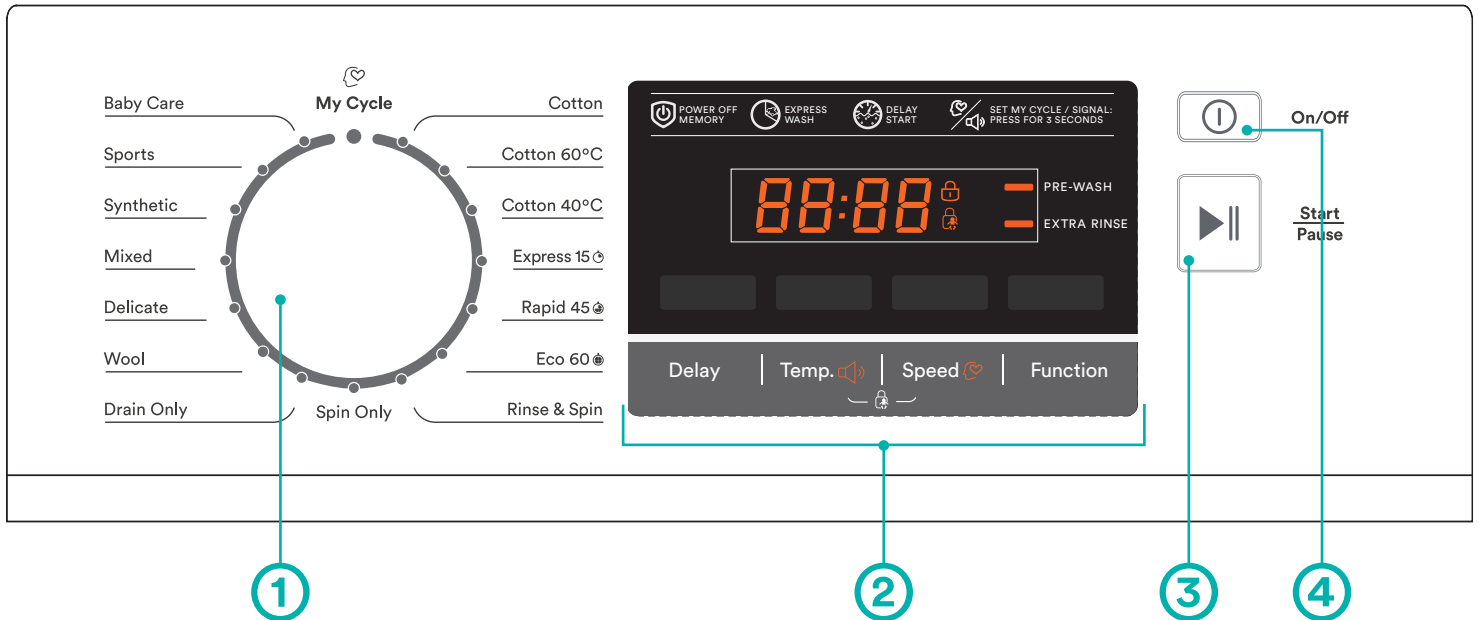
My Cycle

Baby Care

Sports

Synthetic

Mixed

Delicate

Wool

Drain Only

Spin Only

Cotton

Cotton 60°C

Cotton 40°C

Express 15

Rapid 45

Eco 60

Rinse & Spin

POWER OFF MEMORY

EXPRESS WASH

DELAY START

SET MY CYCLE / SIGNAL: PRESS FOR 3 SECONDS

88:88

PRE-WASH

EXTRA RINSE

Delay

Temp.

Speed

Function

On/Off

Start

Pause

1

2

3

4